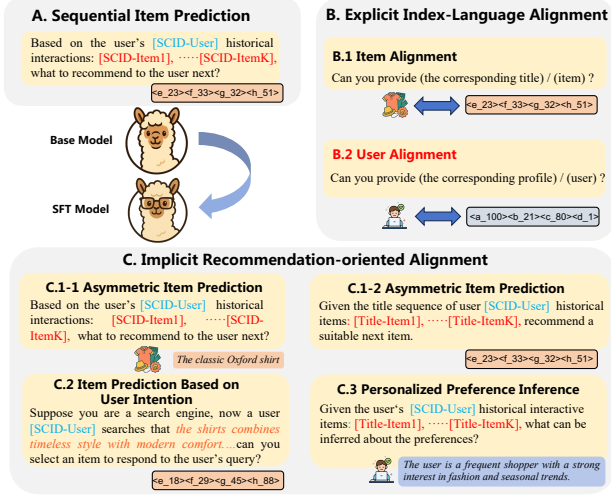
A. Sequential Item Prediction

Based on the user's [SCID-User] historical interactions: [SCID-Item1], ······[SCID-ItemK], what to recommend to the user next?

<e_23><f_33><g_32><h_51>

Base Model

SFT Model

B. Explicit Index-Language Alignment

B.1 Item Alignment

Can you provide (the corresponding title) / (item) ?

<e_23><f_33><g_32><h_51>

B.2 User Alignment

Can you provide (the corresponding profile) / (user) ?

<a_100><b_21><c_80><d_1>

C. Implicit Recommendation-oriented Alignment

C.1-1 Asymmetric Item Prediction

Based on the user's [SCID-User] historical interactions: [SCID-Item1], ······[SCID-ItemK], what to recommend to the user next?

The classic Oxford shirt

C.1-2 Asymmetric Item Prediction

Given the title sequence of user [SCID-User] historical items: [Title-Item1], ······[Title-ItemK], recommend a suitable next item.

<e_23><f_33><g_32><h_51>

C.2 Item Prediction Based on User Intention

Suppose you are a search engine, now a user [SCID-User] searches that the shirts combines timeless style with modern comfort....can you select an item to respond to the user's query?

<e_18><f_29><g_45><h_88>

C.3 Personalized Preference Inference

Given the user's [SCID-User] historical interactive items: [Title-Item1], ······[Title-ItemK], what can be inferred about the preferences?

The user is a frequent shopper with a strong interest in fashion and seasonal trends.